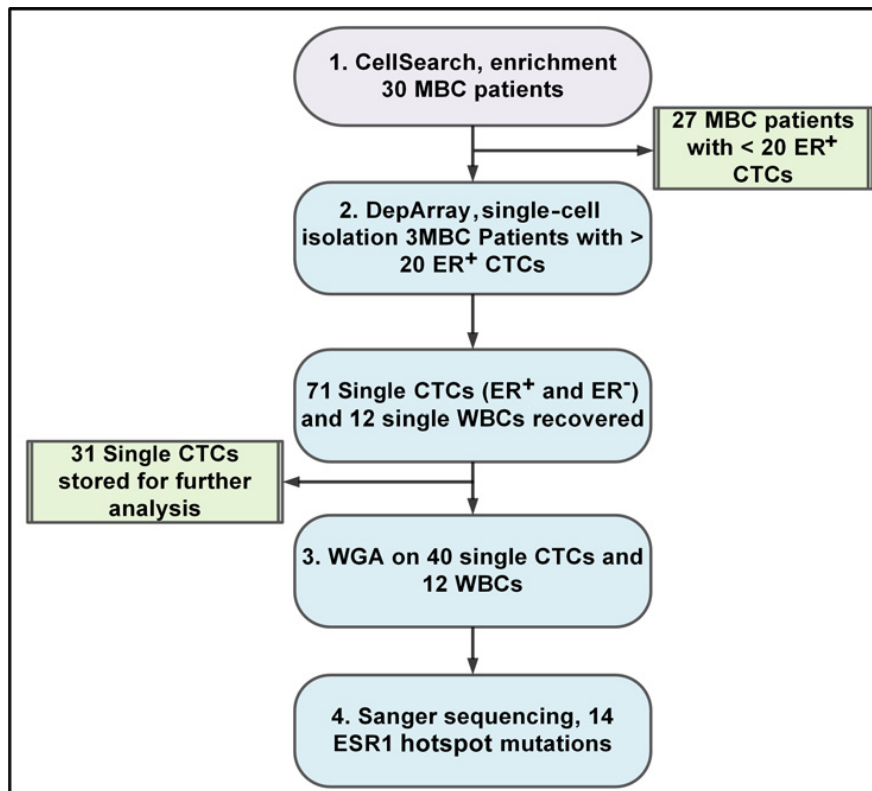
1. CellSearch, enrichment 30 MBC patients

27 MBC patients with < 20 ER$^+$ CTCs

2. DepArray, single-cell isolation 3MBC Patients with > 20 ER$^+$ CTCs

71 Single CTCs (ER$^+$ and ER$^-$) and 12 single WBCs recovered

31 Single CTCs stored for further analysis

3. WGA on 40 single CTCs and 12 WBCs

4. Sanger sequencing, 14 ESR1 hotspot mutations